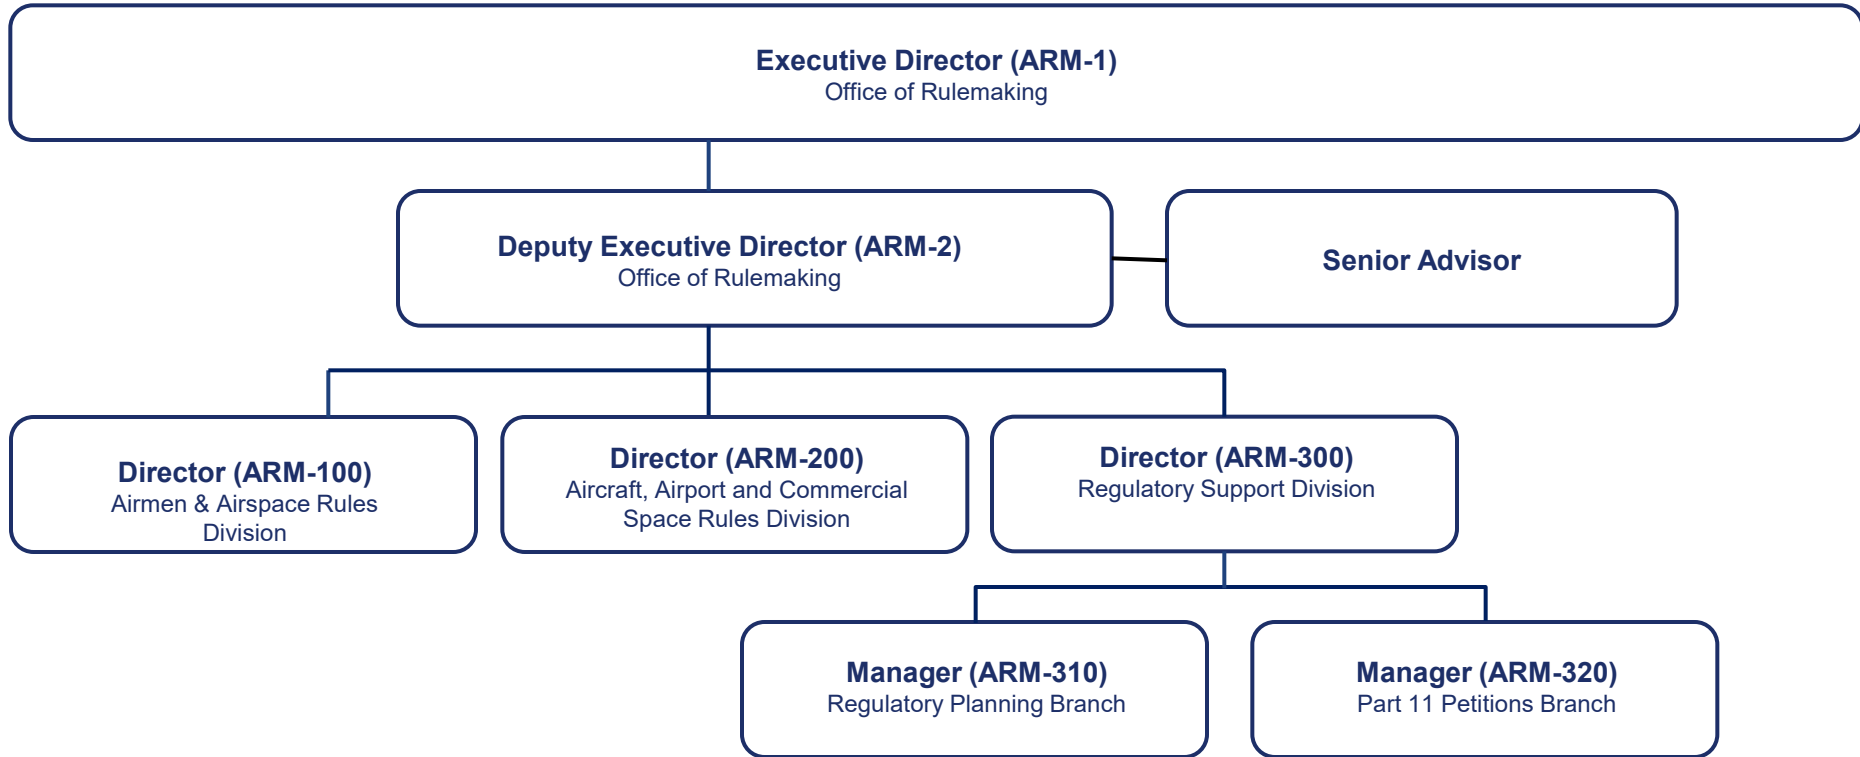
Executive Director (ARM-1)
Office of Rulemaking

Deputy Executive Director (ARM-2)
Office of Rulemaking

Senior Advisor

Director (ARM-100)
Airmen & Airspace Rules Division

Director (ARM-200)
Aircraft, Airport and Commercial Space Rules Division

Director (ARM-300)
Regulatory Support Division

Manager (ARM-310)
Regulatory Planning Branch

Manager (ARM-320)
Part 11 Petitions Branch